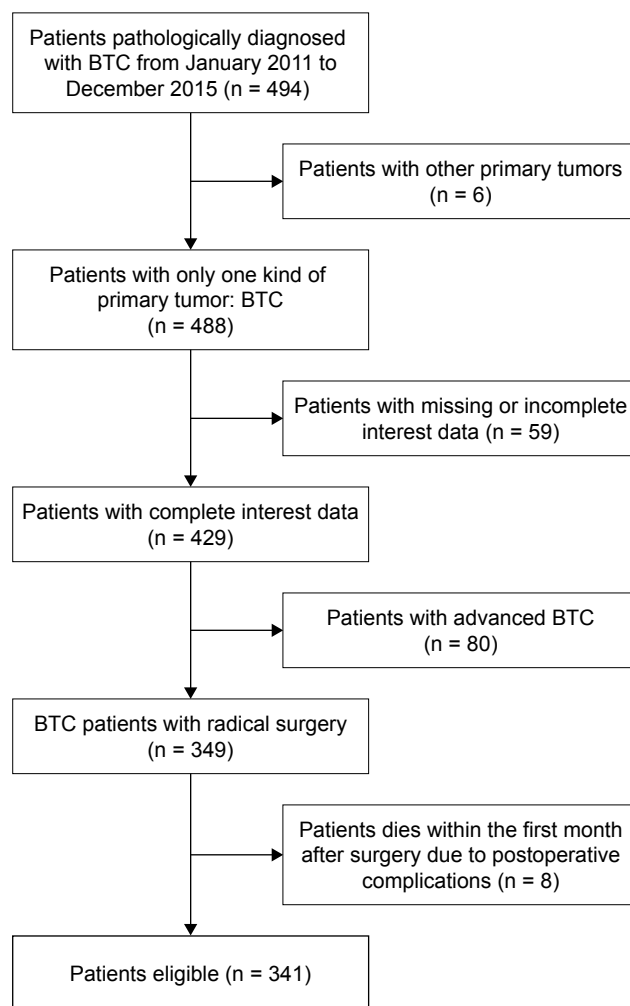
Patients pathologically diagnosed with BTC from January 2011 to December 2015 (n = 494)

Patients with other primary tumors (n = 6)

Patients with only one kind of primary tumor: BTC (n = 488)

Patients with missing or incomplete interest data (n = 59)

Patients with complete interest data (n = 429)

Patients with advanced BTC (n = 80)

BTC patients with radical surgery (n = 349)

Patients dies within the first month after surgery due to postoperative complications (n = 8)

Patients eligible (n = 341)